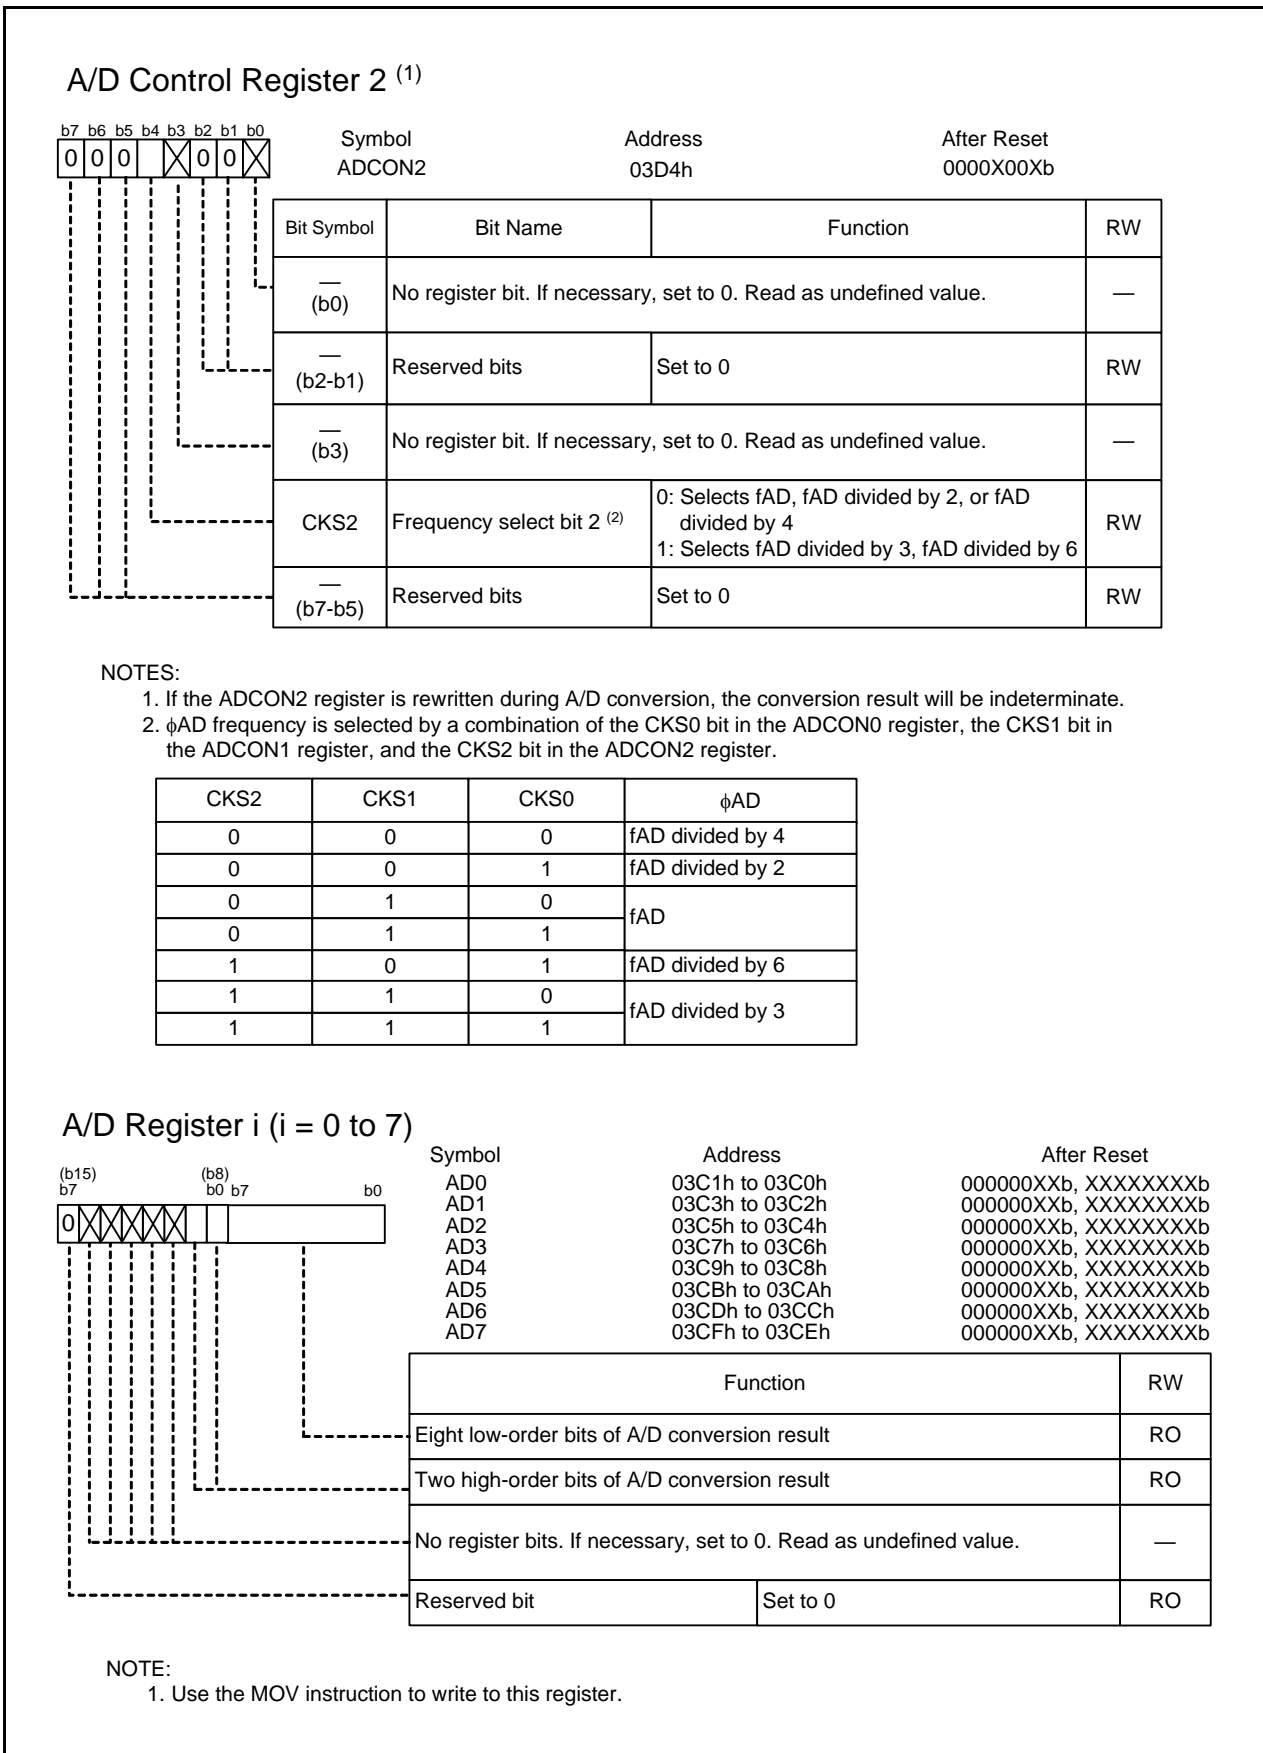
A/D Control Register 2 $^{(1)}$

b7 b6 b5 b4 b3 b2 b1 b0
0 0 0 0 0

Symbol
ADCON2

Address
03D4h

After Reset
0000X00Xb

| Bit Symbol | Bit Name | Function | RW |
|---|---|---|---|
| — (b0) | No register bit. If necessary, set to 0. Read as undefined value. | | — |
| — (b2-b1) | Reserved bits | Set to 0 | RW |
| — (b3) | No register bit. If necessary, set to 0. Read as undefined value. | | — |
| CKS2 | Frequency select bit 2 $^{(2)}$ | 0: Selects fAD, fAD divided by 2, or fAD divided by 4<br>1: Selects fAD divided by 3, fAD divided by 6 | RW |
| — (b7-b5) | Reserved bits | Set to 0 | RW |

NOTES:
1. If the ADCON2 register is rewritten during A/D conversion, the conversion result will be indeterminate.
2. $\phi$AD frequency is selected by a combination of the CKS0 bit in the ADCON0 register, the CKS1 bit in the ADCON1 register, and the CKS2 bit in the ADCON2 register.

| CKS2 | CKS1 | CKS0 | $\phi$AD |
|---|---|---|---|
| 0 | 0 | 0 | fAD divided by 4 |
| 0 | 0 | 1 | fAD divided by 2 |
| 0 | 1 | 0 | fAD |
| 0 | 1 | 1 | |
| 1 | 0 | 1 | fAD divided by 6 |
| 1 | 1 | 0 | fAD divided by 3 |
| 1 | 1 | 1 | |

A/D Register i (i = 0 to 7)

(b15) b7 (b8) b0 b7 b0
0

| Symbol | Address | After Reset |
|---|---|---|
| AD0 | 03C1h to 03C0h | 000000XXb, XXXXXXXXb |
| AD1 | 03C3h to 03C2h | 000000XXb, XXXXXXXXb |
| AD2 | 03C5h to 03C4h | 000000XXb, XXXXXXXXb |
| AD3 | 03C7h to 03C6h | 000000XXb, XXXXXXXXb |
| AD4 | 03C9h to 03C8h | 000000XXb, XXXXXXXXb |
| AD5 | 03CBh to 03CAh | 000000XXb, XXXXXXXXb |
| AD6 | 03CDh to 03CCh | 000000XXb, XXXXXXXXb |
| AD7 | 03CFh to 03CEh | 000000XXb, XXXXXXXXb |

| Function | | RW |
|---|---|---|
| Eight low-order bits of A/D conversion result | | RO |
| Two high-order bits of A/D conversion result | | RO |
| No register bits. If necessary, set to 0. Read as undefined value. | | — |
| Reserved bit | Set to 0 | RO |

NOTE:
1. Use the MOV instruction to write to this register.